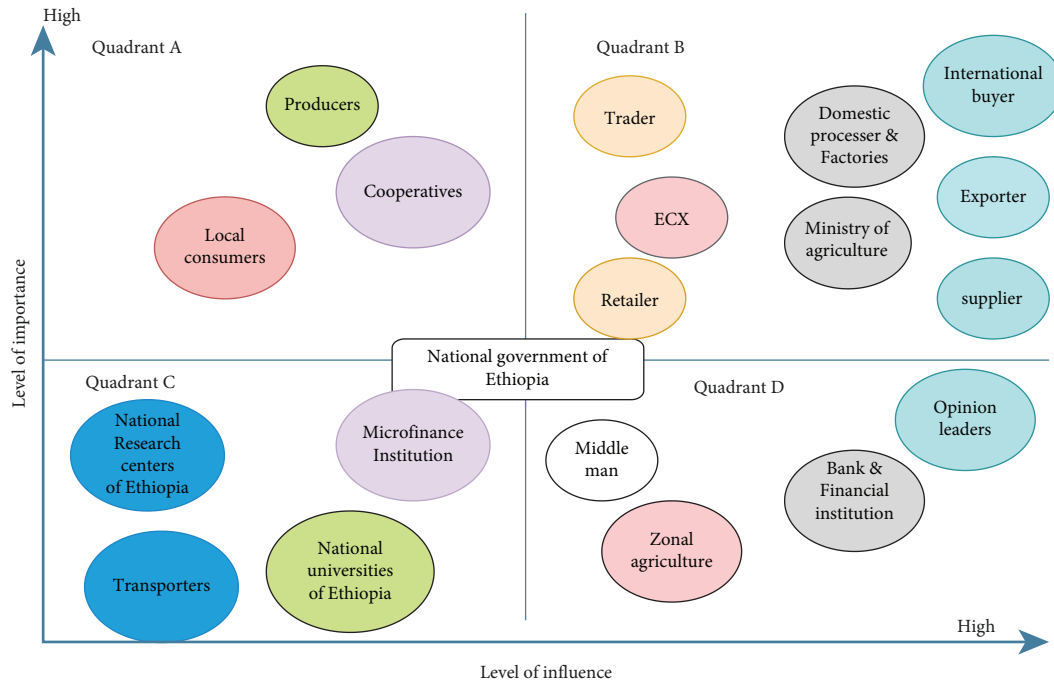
High

Quadrant A

Producers

Cooperatives

Local consumers

Quadrant B

Trader

ECX

Retailer

Domestic processer & Factories

Ministry of agriculture

International buyer

Exporter

supplier

Level of importance

National government of Ethiopia

Quadrant C

National Research centers of Ethiopia

Microfinance Institution

Transporters

National universities of Ethiopia

Quadrant D

Middle man

Zonal agriculture

Bank & Financial institution

Opinion leaders

High

Level of influence